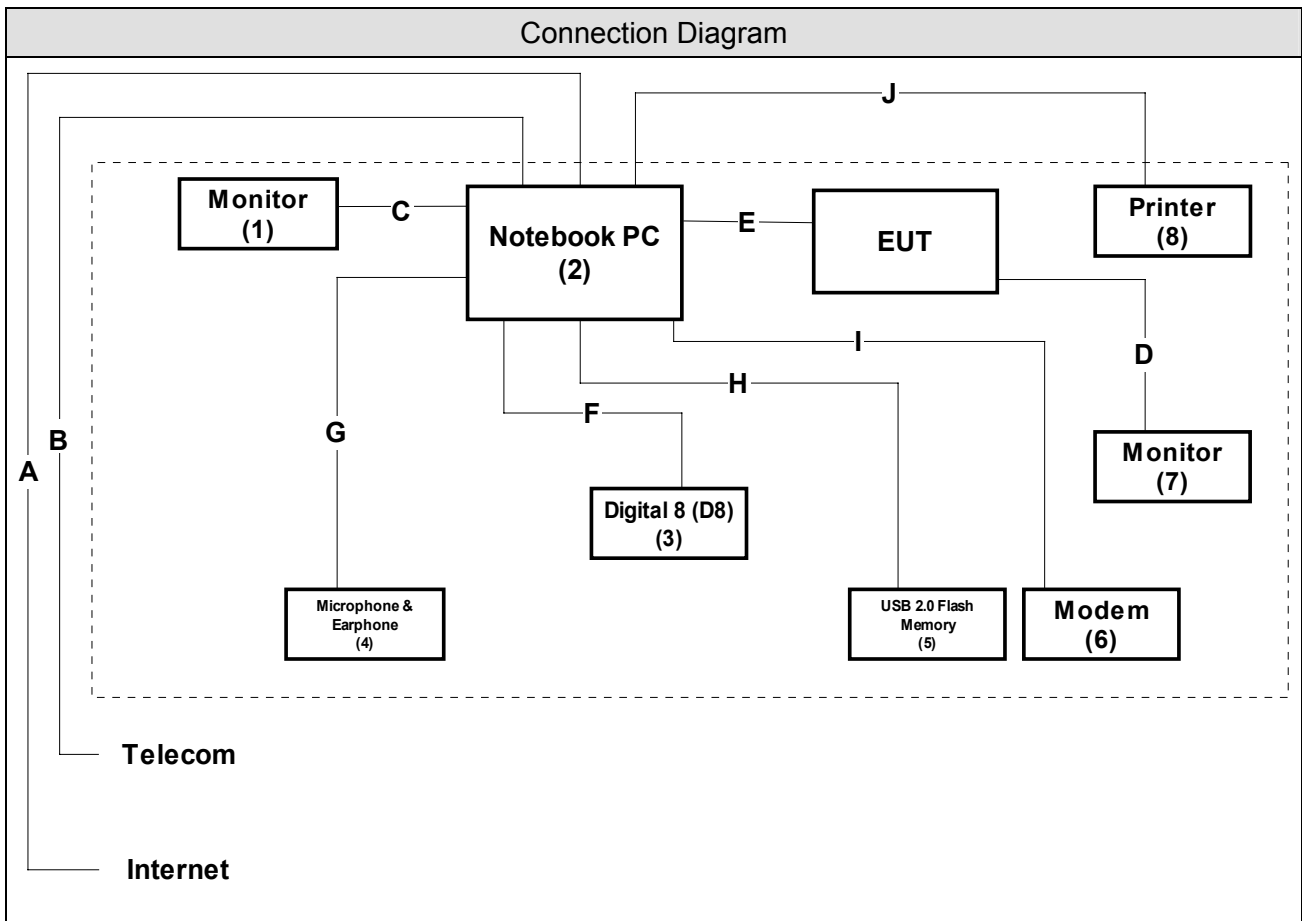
Connection Diagram

J

Monitor
(1)

C

Notebook PC
(2)

E

EUT

Printer
(8)

I

D

H

F

G

B

A

Monitor
(7)

Digital 8 (D8)
(3)

Microphone &
Earphone
(4)

USB 2.0 Flash
Memory
(5)

Modem
(6)

Telecom

Internet